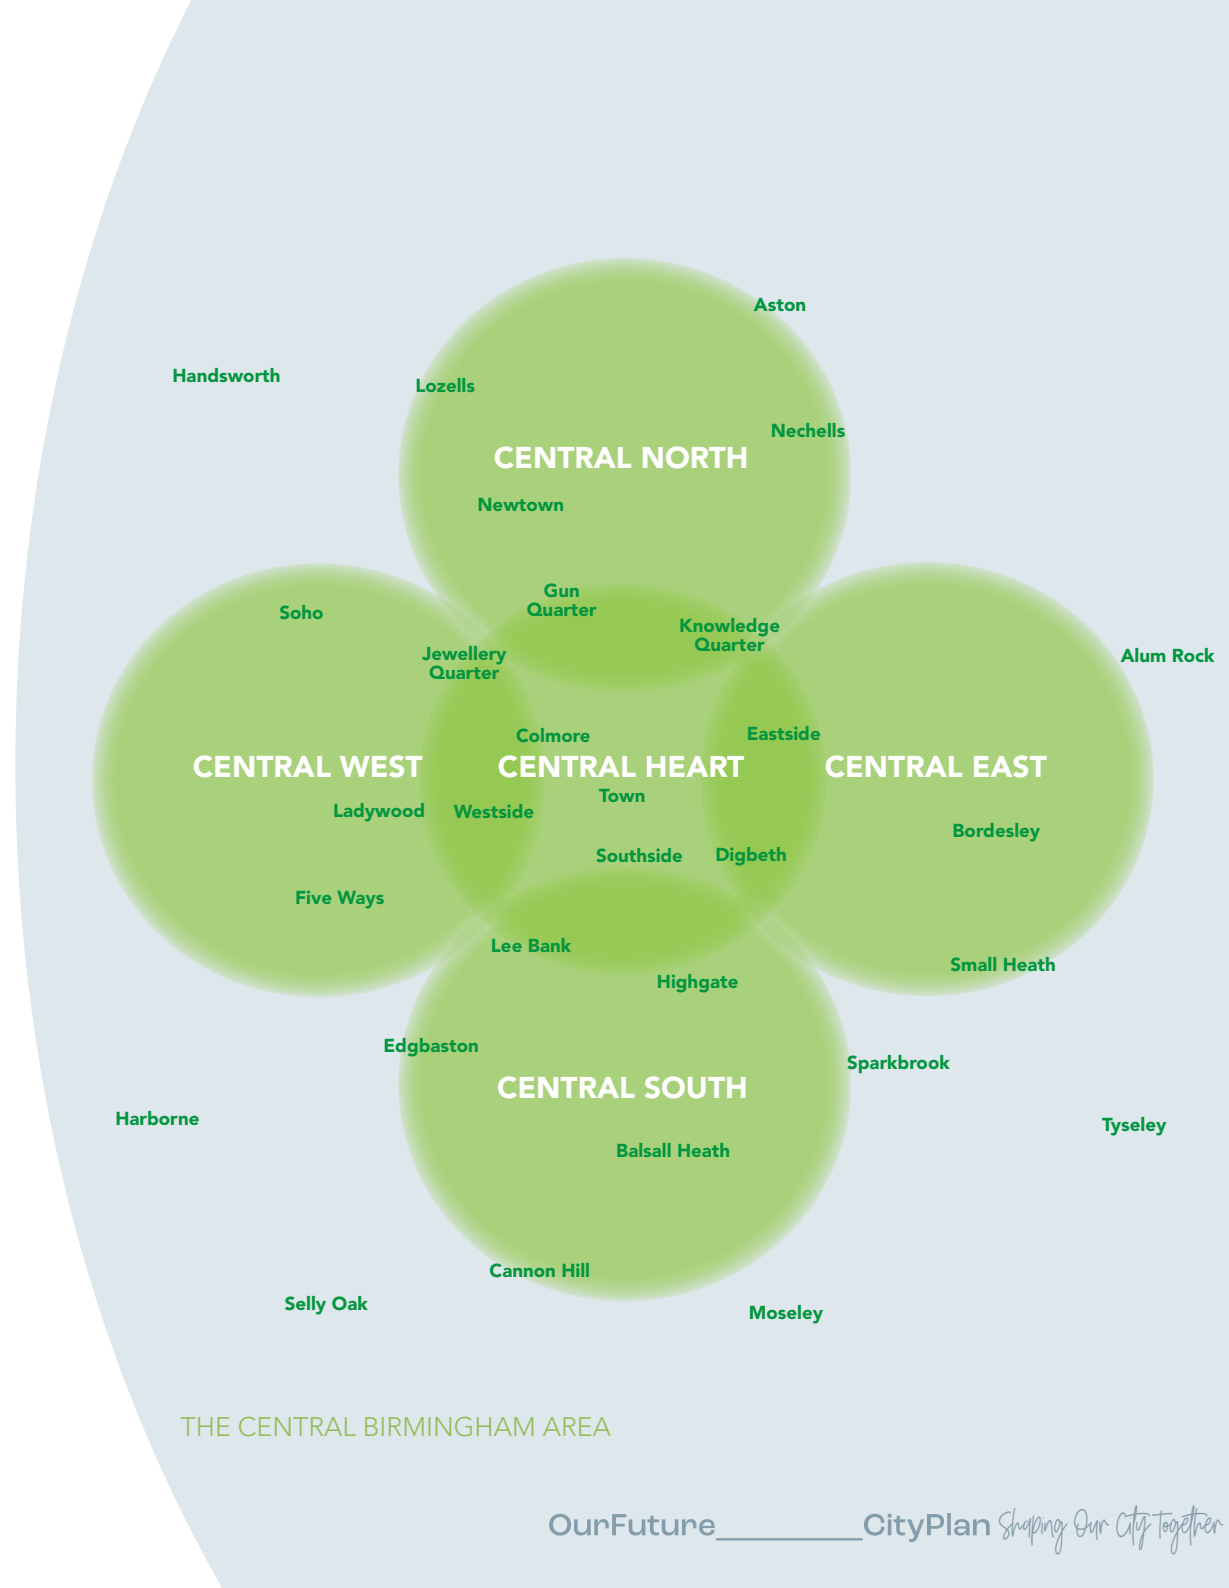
Aston

Handsworth

Lozells

Nechells

CENTRAL NORTH

Newtown

Gun Quarter

Soho

Knowledge Quarter

Alum Rock

Jewellery Quarter

Colmore

Eastside

CENTRAL WEST

CENTRAL HEART

CENTRAL EAST

Town

Ladywood

Westside

Bordesley

Southside

Digbeth

Five Ways

Lee Bank

Small Heath

Highgate

Edgbaston

Sparkbrook

CENTRAL SOUTH

Harborne

Tyseley

Balsall Heath

Cannon Hill

Selly Oak

Moseley

THE CENTRAL BIRMINGHAM AREA

OurFuture________CityPlan Shaping Our City together